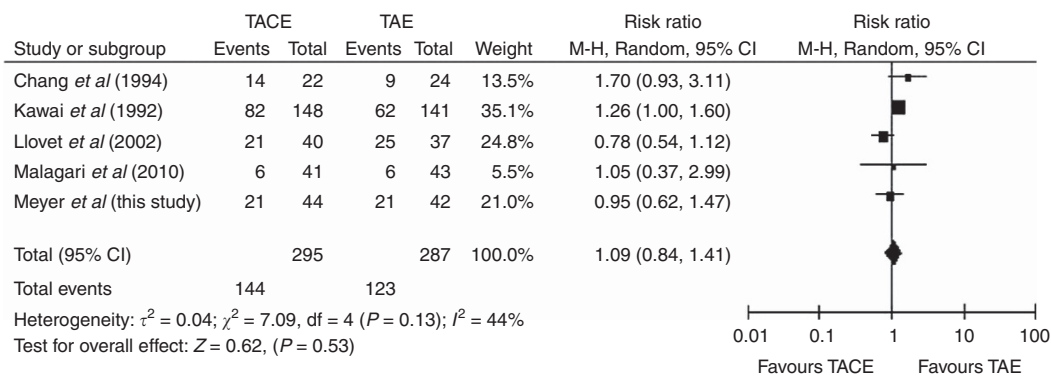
| Study or subgroup | TACE Events | TACE Total | TAE Events | TAE Total | Weight | Risk ratio M-H, Random, 95% CI | Risk ratio M-H, Random, 95% CI |
|---|---|---|---|---|---|---|---|
| Chang *et al* (1994) | 14 | 22 | 9 | 24 | 13.5% | 1.70 (0.93, 3.11) | |
| Kawai *et al* (1992) | 82 | 148 | 62 | 141 | 35.1% | 1.26 (1.00, 1.60) | |
| Llovet *et al* (2002) | 21 | 40 | 25 | 37 | 24.8% | 0.78 (0.54, 1.12) | |
| Malagari *et al* (2010) | 6 | 41 | 6 | 43 | 5.5% | 1.05 (0.37, 2.99) | |
| Meyer *et al* (this study) | 21 | 44 | 21 | 42 | 21.0% | 0.95 (0.62, 1.47) | |
| Total (95% CI) | | 295 | | 287 | 100.0% | 1.09 (0.84, 1.41) | |
| Total events | 144 | | 123 | | | | |

Heterogeneity: $\tau^2 = 0.04$; $\chi^2 = 7.09$, df = 4 ($P = 0.13$); $I^2 = 44\%$

Test for overall effect: $Z = 0.62$, ($P = 0.53$)

0.01 0.1 1 10 100

Favours TACE Favours TAE